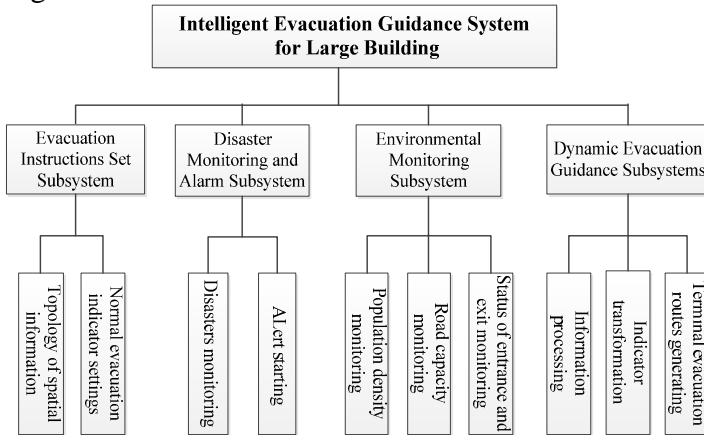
Intelligent Evacuation Guidance System for Large Building

Evacuation Instructions Set Subsystem

Disaster Monitoring and Alarm Subsystem

Environmental Monitoring Subsystem

Dynamic Evacuation Guidance Subsystems

Topology of spatial information

Normal evacuation indicator settings

Disasters monitoring

ALert starting

Population density monitoring

Road capacity monitoring

Status of entrance and exit monitoring

Information processing

Indicator transformation

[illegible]erminal evacuation routes generating